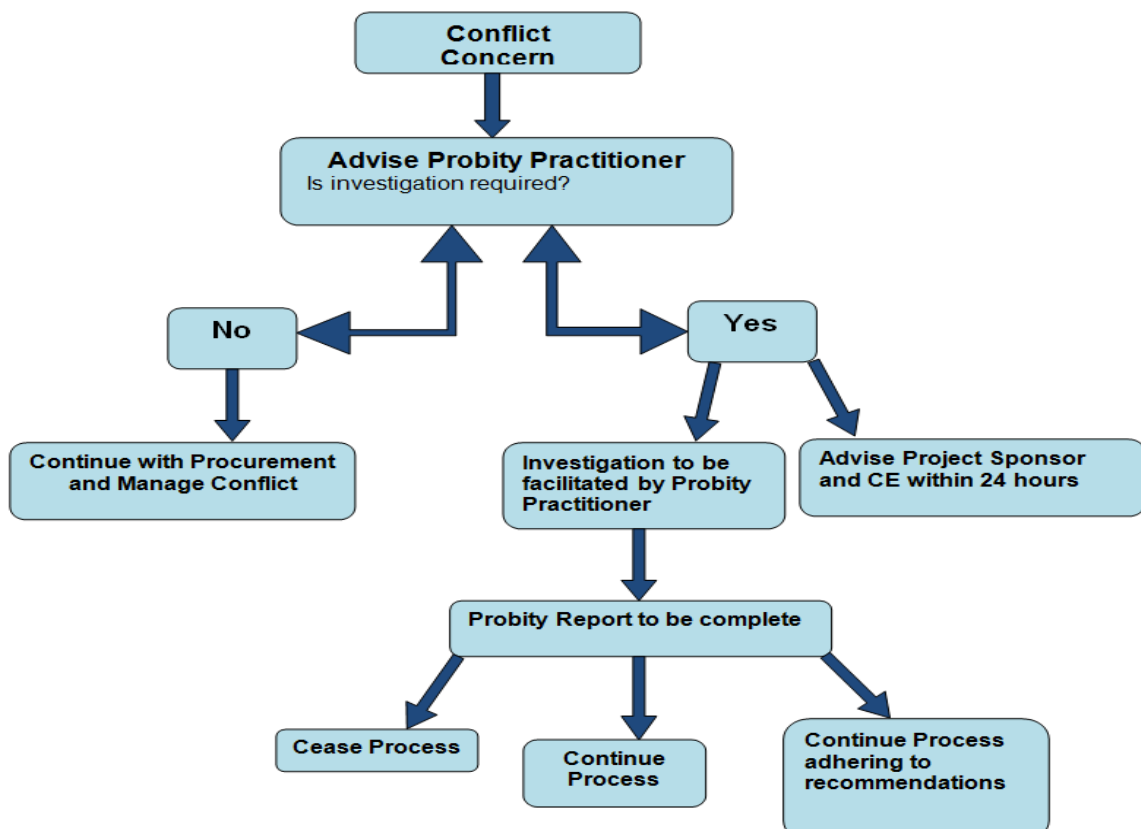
Conflict Concern

Advise Probity Practitioner
Is investigation required?

No

Yes

Continue with Procurement and Manage Conflict

Investigation to be facilitated by Probity Practitioner

Advise Project Sponsor and CE within 24 hours

Probity Report to be complete

Cease Process

Continue Process

Continue Process adhering to recommendations